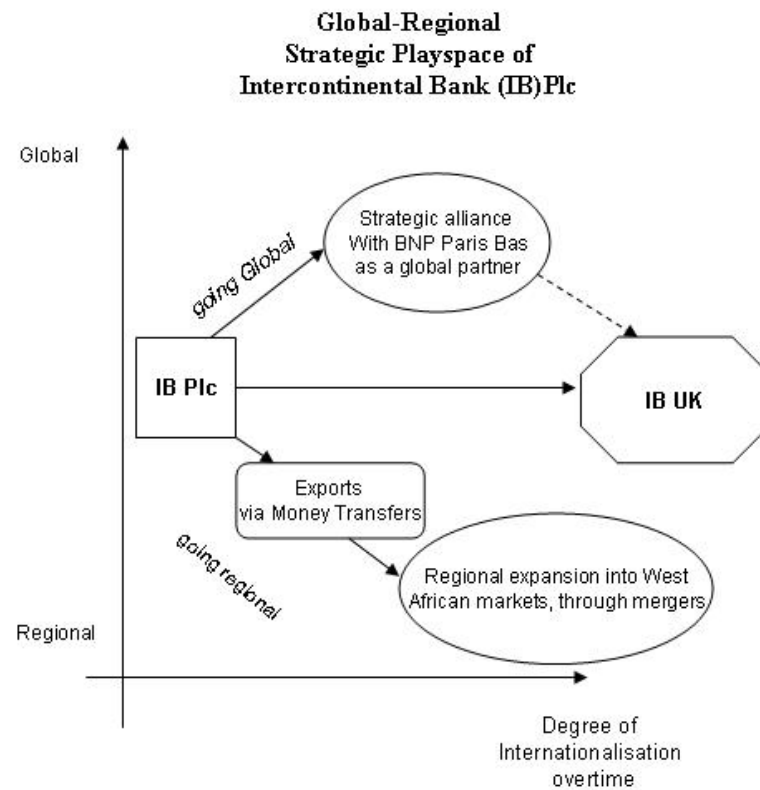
Global-Regional
Strategic Playspace of
Intercontinental Bank (IB)Plc

Global

going Global

Strategic alliance
With BNP Paris Bas
as a global partner

IB Plc

IB UK

Exports
via Money Transfers

going regional

Regional expansion into West
African markets, through mergers

Regional

Degree of
Internationalisation
overtime